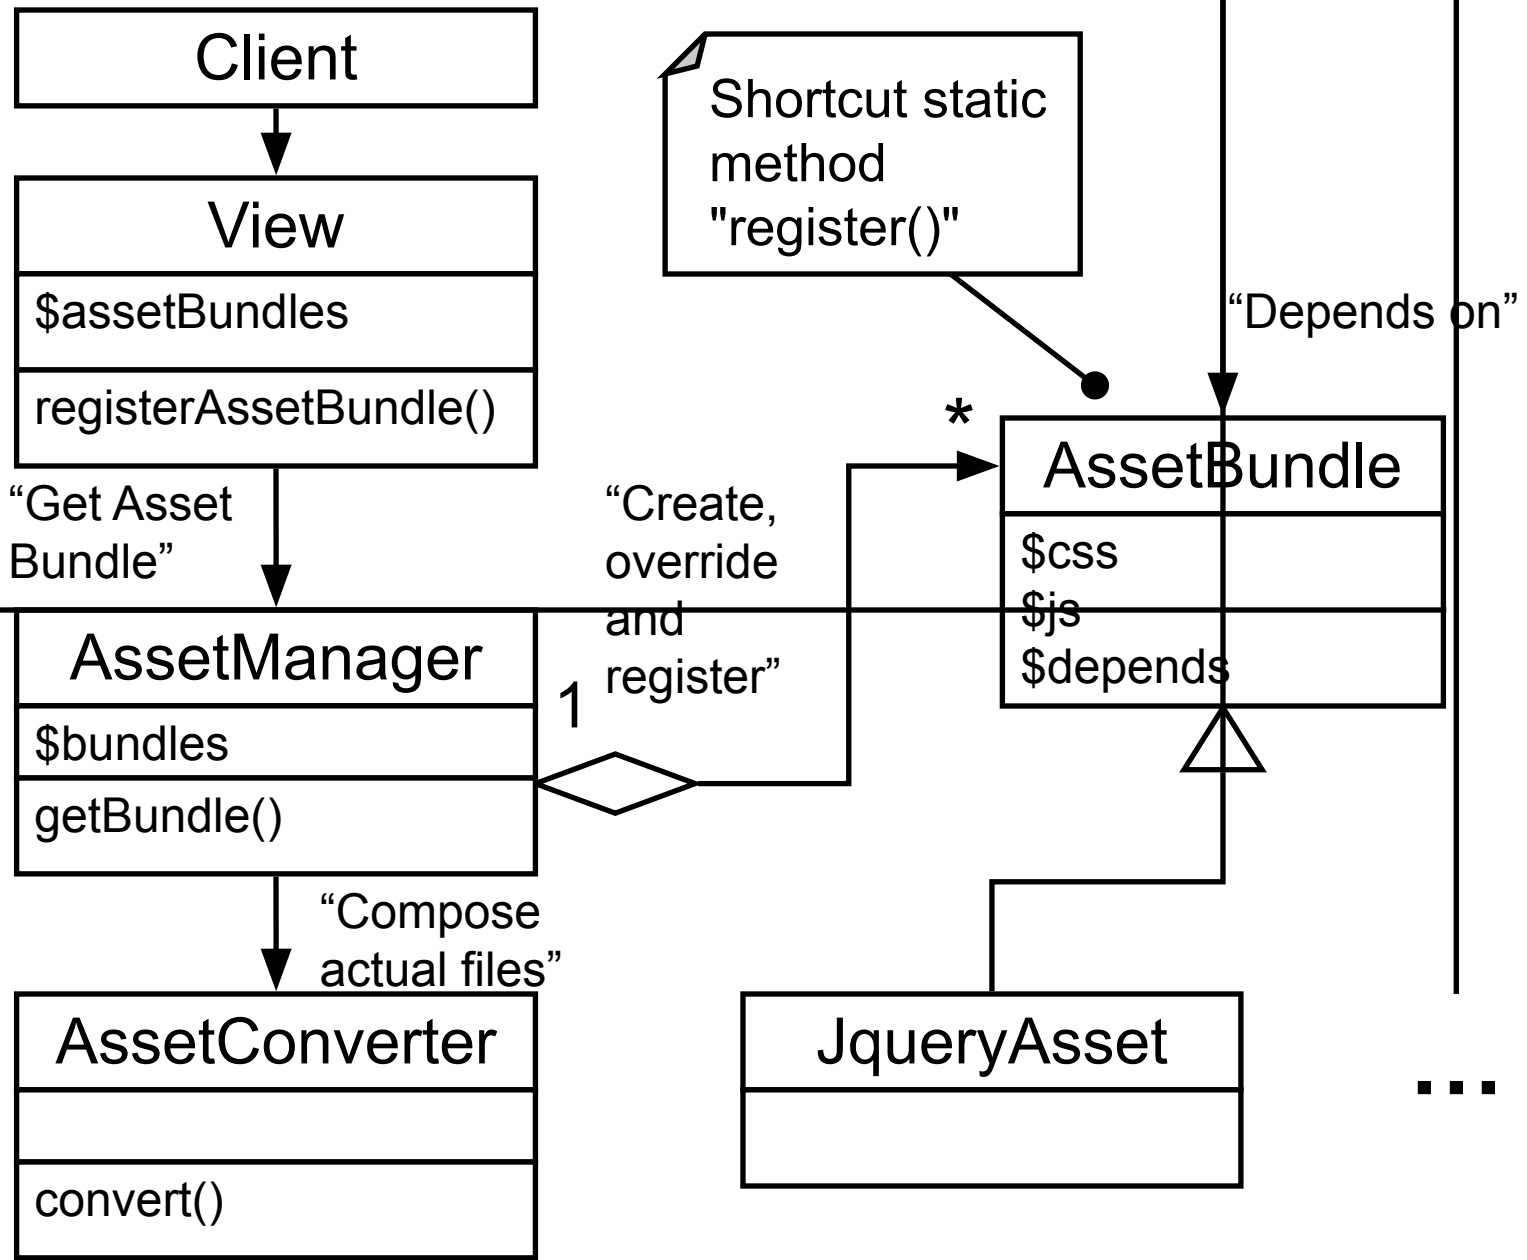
Client

View

$assetBundles

registerAssetBundle()

“Get Asset Bundle”

AssetManager

$bundles

getBundle()

“Compose actual files”

AssetConverter

convert()

Shortcut static method "register()"

“Depends on”

*

“Create, override and register”

1

AssetBundle

$css
$js
$depends

JqueryAsset

...